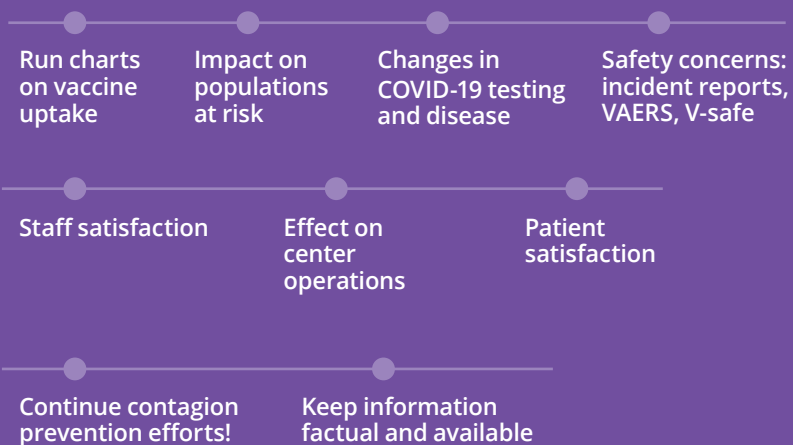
Run charts on vaccine uptake

Impact on populations at risk

Changes in COVID-19 testing and disease

Safety concerns: incident reports, VAERS, V-safe

Staff satisfaction

Effect on center operations

Patient satisfaction

Continue contagion prevention efforts!

Keep information factual and available